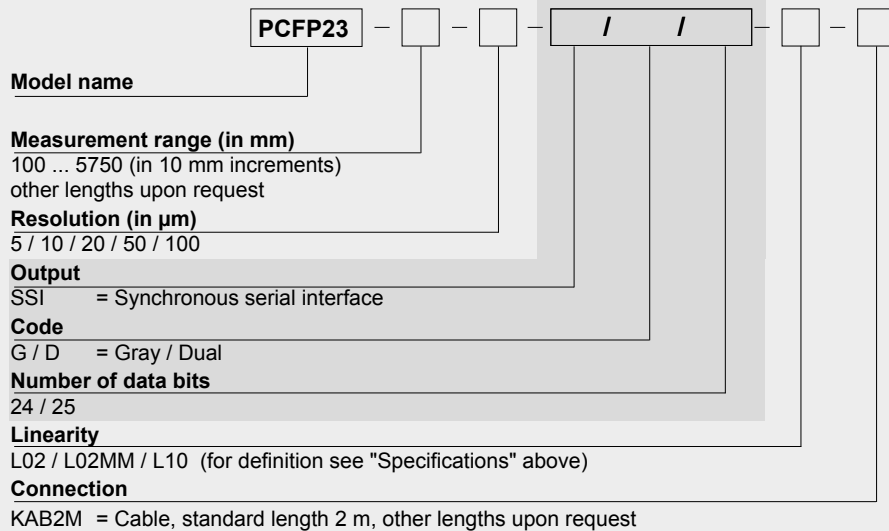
PCFP23 – – – / / – –

Model name

Measurement range (in mm)
100 ... 5750 (in 10 mm increments)
other lengths upon request

Resolution (in µm)
5 / 10 / 20 / 50 / 100

Output
SSI = Synchronous serial interface

Code
G / D = Gray / Dual

Number of data bits
24 / 25

Linearity
L02 / L02MM / L10 (for definition see "Specifications" above)

Connection
KAB2M = Cable, standard length 2 m, other lengths upon request